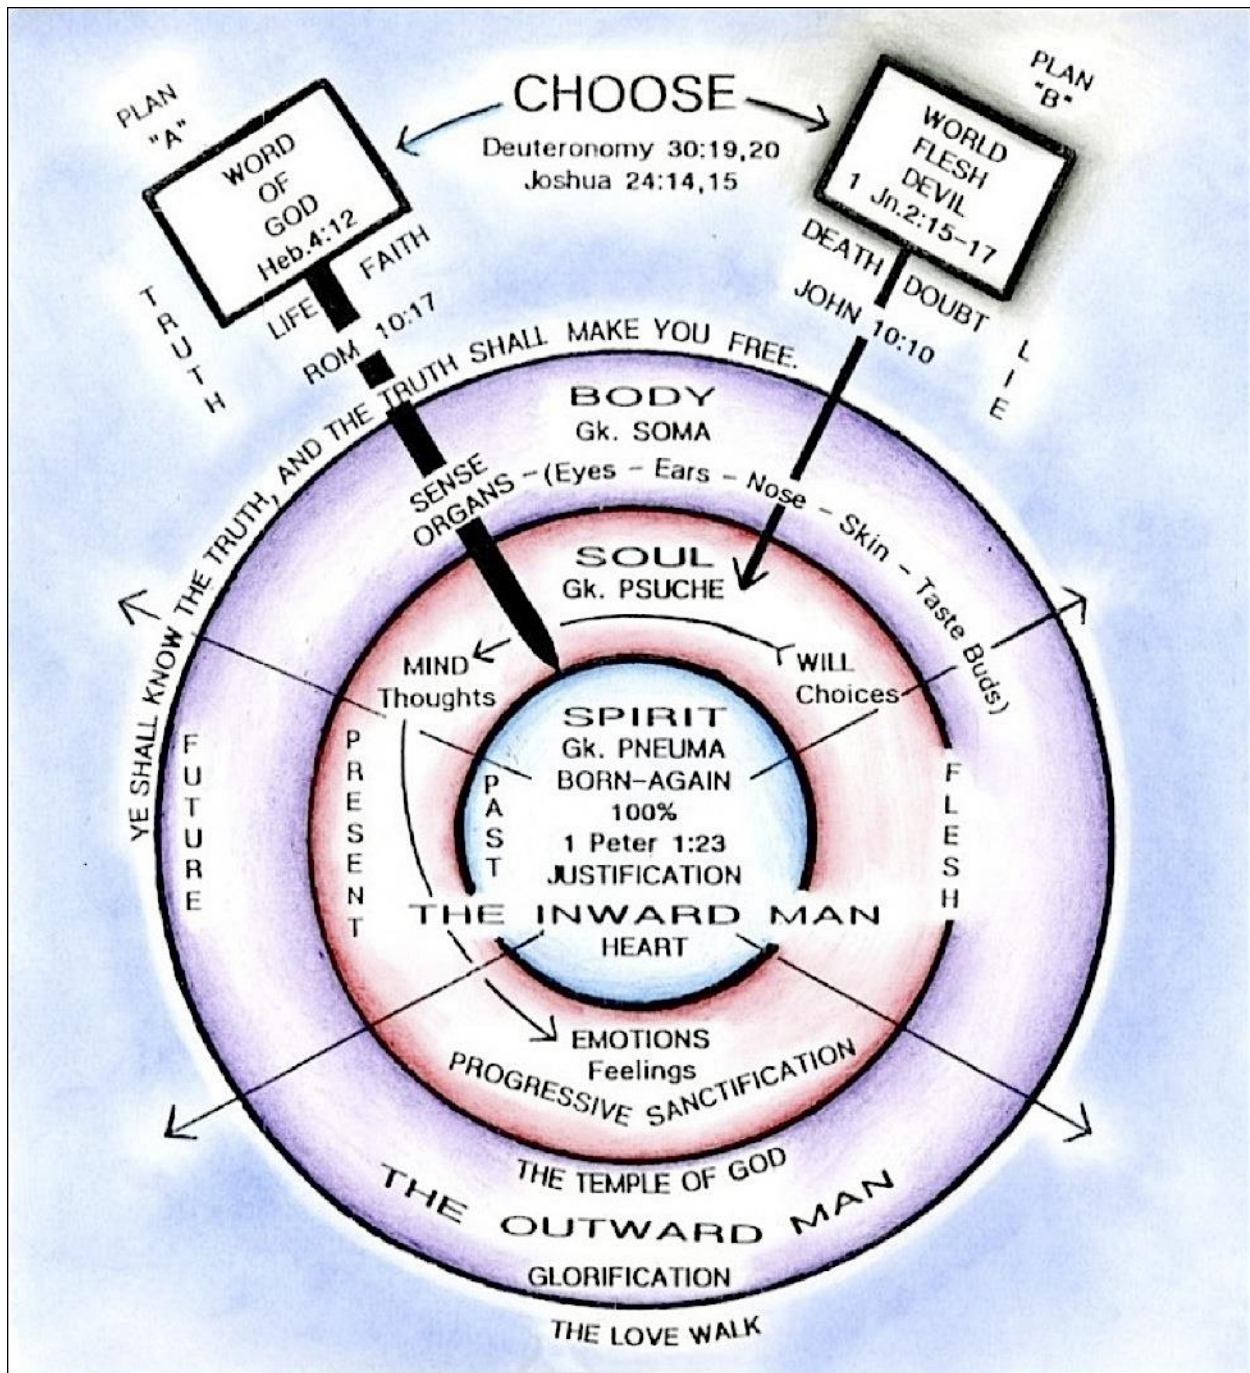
PLAN "A"

WORD OF GOD Heb.4:12

CHOOSE
Deuteronomy 30:19,20
Joshua 24:14,15

PLAN "B"

WORLD FLESH DEVIL 1 Jn.2:15-17

TRUTH

LIFE FAITH

ROM 10:17

DEATH DOUBT

JOHN 10:10

LIE

YE SHALL KNOW THE TRUTH, AND THE TRUTH SHALL MAKE YOU FREE.

BODY
Gk. SOMA

SENSE ORGANS - (Eyes - Ears - Nose - Skin - Taste Buds)

SOUL
Gk. PSUCHE

MIND
Thoughts

WILL
Choices

SPIRIT
Gk. PNEUMA
BORN-AGAIN
100%
1 Peter 1:23
JUSTIFICATION

FUTURE

PRESENT

PAST

FLESH

THE INWARD MAN
HEART

EMOTIONS
Feelings

PROGRESSIVE SANCTIFICATION

THE TEMPLE OF GOD

THE OUTWARD MAN

GLORIFICATION

THE LOVE WALK